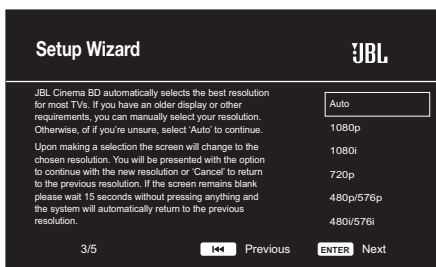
Setup Wizard

JBL

JBL Cinema BD automatically selects the best resolution for most TVs. If you have an older display or other requirements, you can manually select your resolution. Otherwise, of if you're unsure, select 'Auto' to continue.

Upon making a selection the screen will change to the chosen resolution. You will be presented with the option to continue with the new resolution or 'Cancel' to return to the previous resolution. If the screen remains blank please wait 15 seconds without pressing anything and the system will automatically return to the previous resolution.

Auto
1080p
1080i
720p
480p/576p
480i/576i

3/5

Previous

ENTER Next